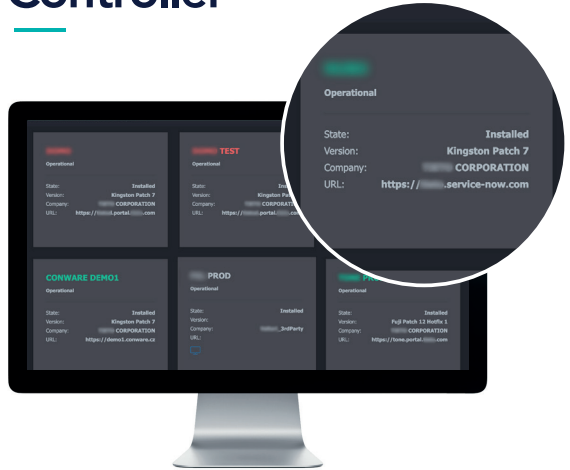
Controller

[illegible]
Operational
State: Installed
Version: Kingston Patch 7
Company: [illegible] CORPORATION
URL: https://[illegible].service-now.com

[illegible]
Operational
State: Installed
Version: Kingston Patch 7
Company: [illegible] CORPORATION
URL: https://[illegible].portal.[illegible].com

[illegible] TEST
Operational
State: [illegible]
Version: Kingston Pat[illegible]
Company: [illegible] CORPORA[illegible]
URL: https://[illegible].portal.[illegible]

CONWARE DEMO1
Operational
State: Installed
Version: Kingston Patch 7
Company: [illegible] CORPORATION
URL: https://demo1.conware.cz

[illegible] PROD
Operational
State: Installed
Version:
Company: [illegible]_3rdParty
URL:

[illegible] PR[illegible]
Operational
State: Installed
Version: Fuji Patch 12 Hotfix 1
Company: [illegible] CORPORATION
URL: https://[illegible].portal.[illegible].com